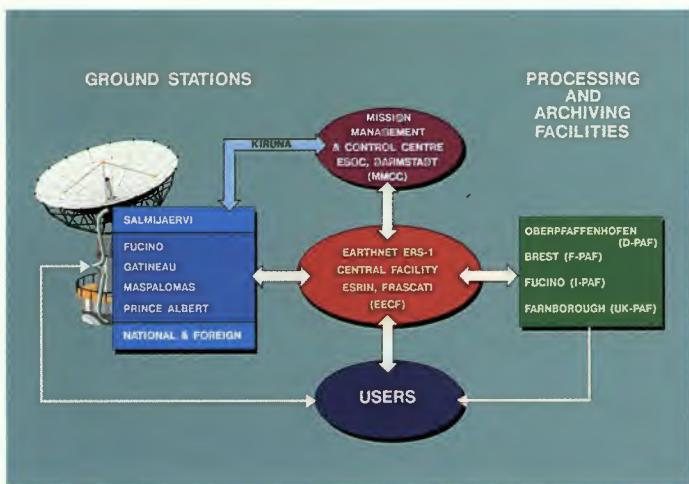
GROUND STATIONS

PROCESSING AND ARCHIVING FACILITIES

MISSION MANAGEMENT & CONTROL CENTRE ESOC, DARMSTADT (MMCC)

KIRUNA

SALMIJAERVI

FUCINO

GATINEAU

MASPALOMAS

PRINCE ALBERT

NATIONAL & FOREIGN

EARTHNET ERS-1 CENTRAL FACILITY ESRIN, FRASCATI (EECF)

OBERPFAFFENHOFEN (D-PAF)

BREST (F-PAF)

FUCINO (I-PAF)

FARNBOROUGH (UK-PAF)

USERS